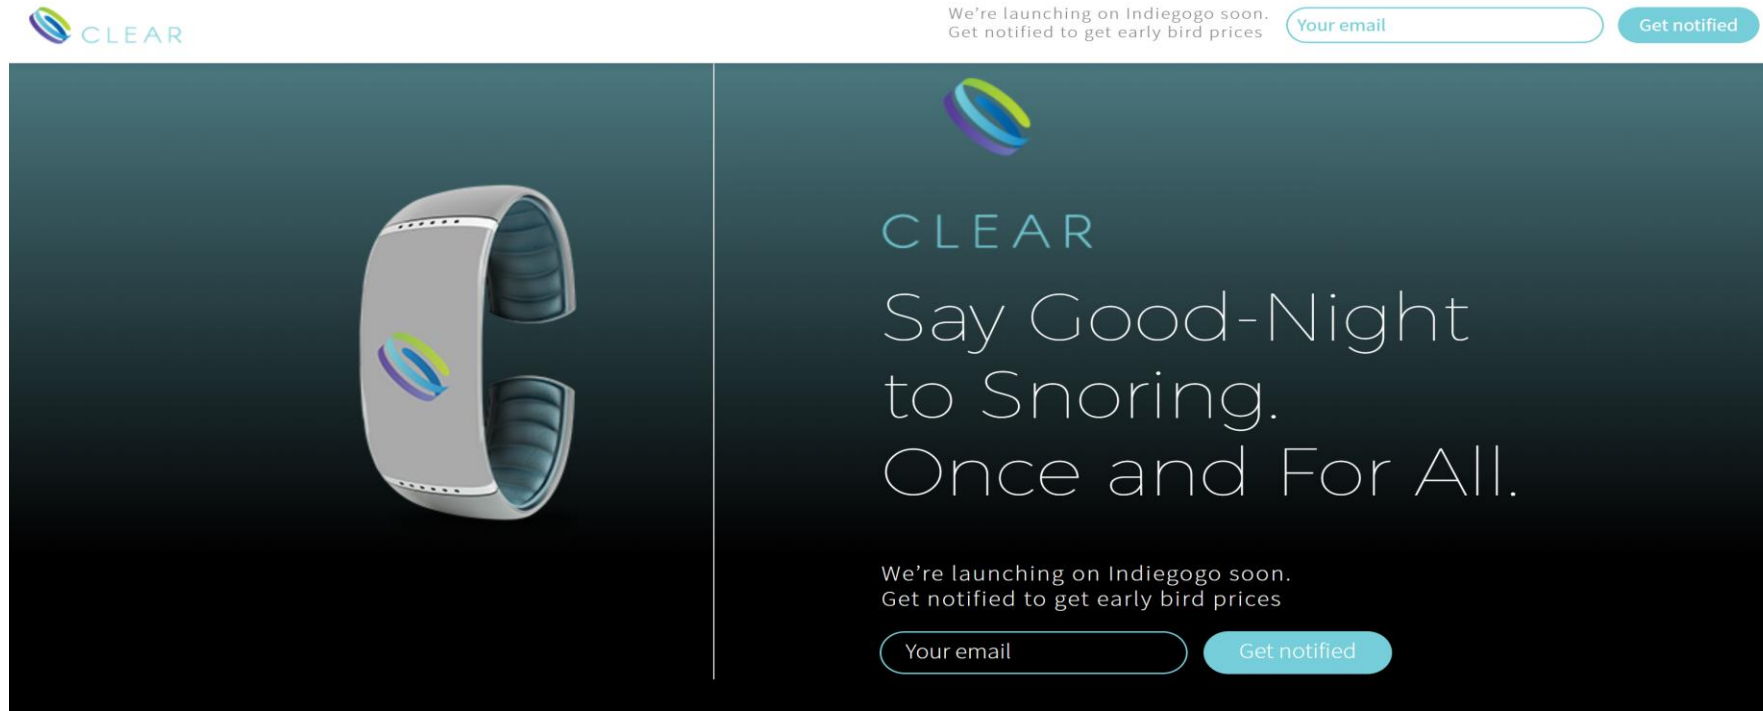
CLEAR

We're launching on Indiegogo soon.
Get notified to get early bird prices

Your email

Get notified

CLEAR

Say Good-Night to Snoring. Once and For All.

We're launching on Indiegogo soon.
Get notified to get early bird prices

Your email

Get notified